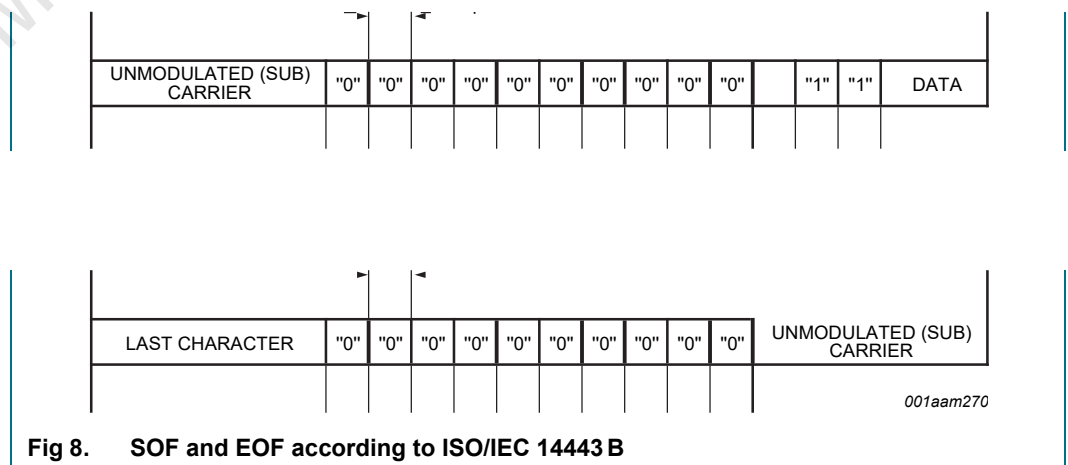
| UNMODULATED (SUB) CARRIER | "0" | "0" | "0" | "0" | "0" | "0" | "0" | "0" | "0" | "0" | | "1" | "1" | DATA |
|---|---|---|---|---|---|---|---|---|---|---|---|---|---|---|

| LAST CHARACTER | "0" | "0" | "0" | "0" | "0" | "0" | "0" | "0" | "0" | "0" | UNMODULATED (SUB) CARRIER |
|---|---|---|---|---|---|---|---|---|---|---|---|

001aam270

Fig 8. SOF and EOF according to ISO/IEC 14443 B